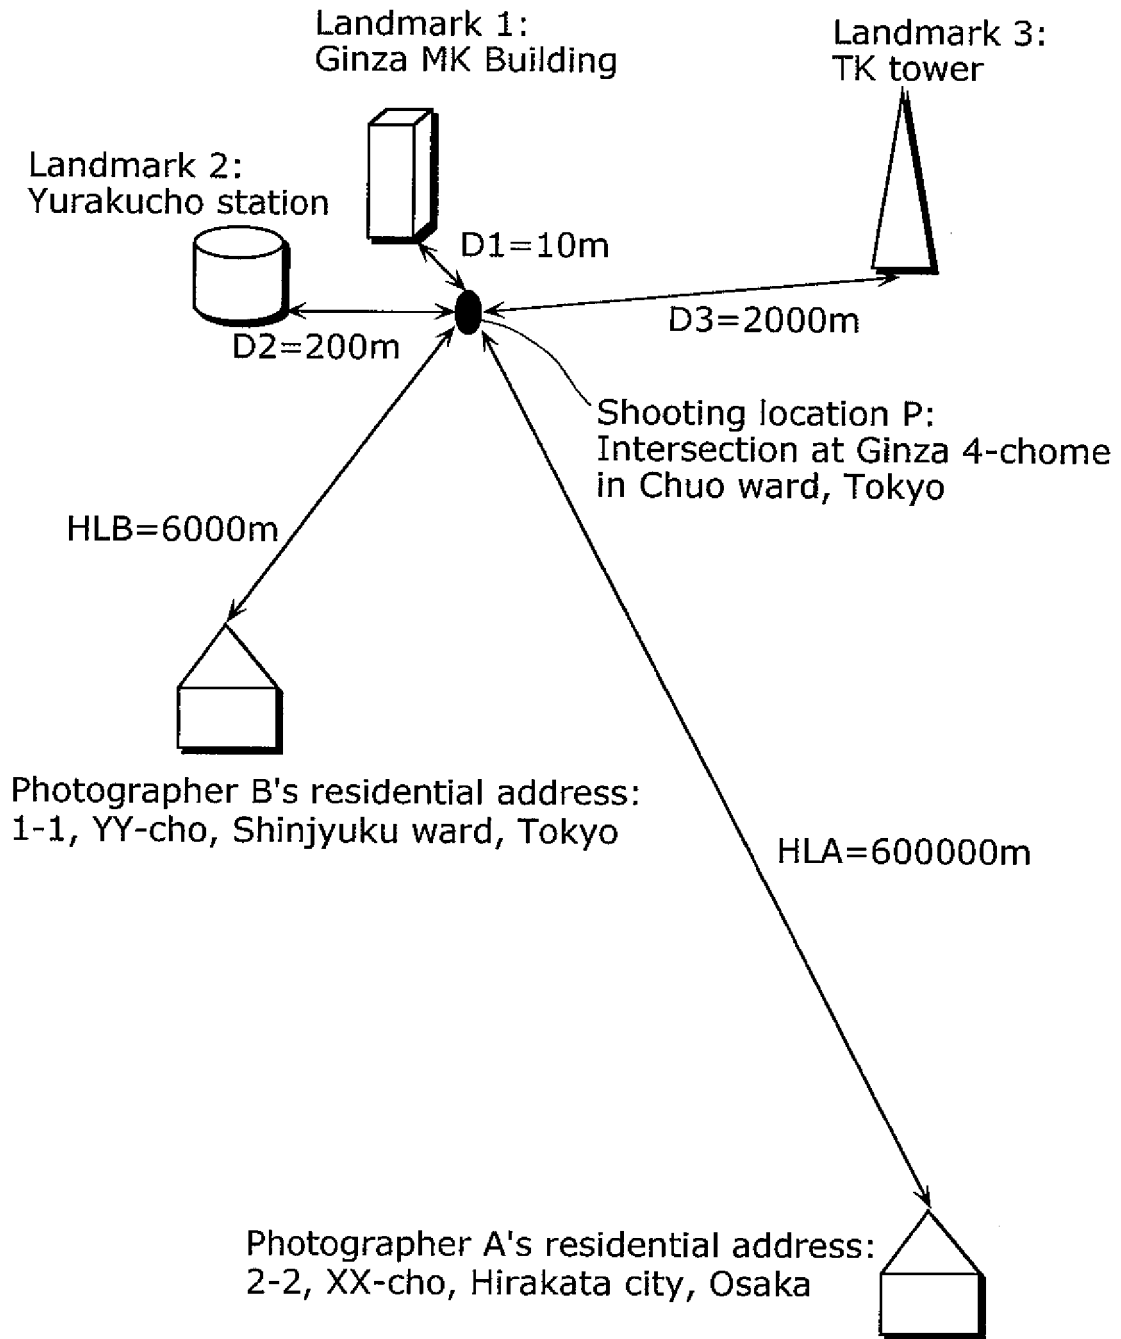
Landmark 1:
Ginza MK Building

Landmark 3:
TK tower

Landmark 2:
Yurakucho station

D1=10m

D2=200m

D3=2000m

Shooting location P:
Intersection at Ginza 4-chome in Chuo ward, Tokyo

HLB=6000m

Photographer B's residential address:
1-1, YY-cho, Shinjyuku ward, Tokyo

HLA=600000m

Photographer A's residential address:
2-2, XX-cho, Hirakata city, Osaka